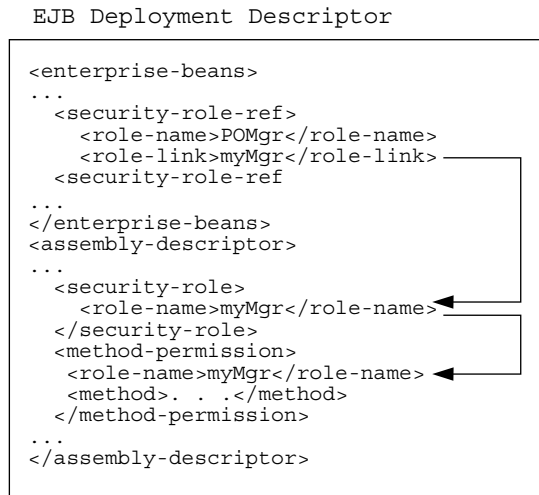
EJB Deployment Descriptor

```
<enterprise-beans>
...
  <security-role-ref>
    <role-name>POMgr</role-name>
    <role-link>myMgr</role-link>
  <security-role-ref
...
</enterprise-beans>
<assembly-descriptor>
...
  <security-role>
    <role-name>myMgr</role-name>
  </security-role>
  <method-permission>
   <role-name>myMgr</role-name>
   <method>. . .</method>
  </method-permission>
...
</assembly-descriptor>
```